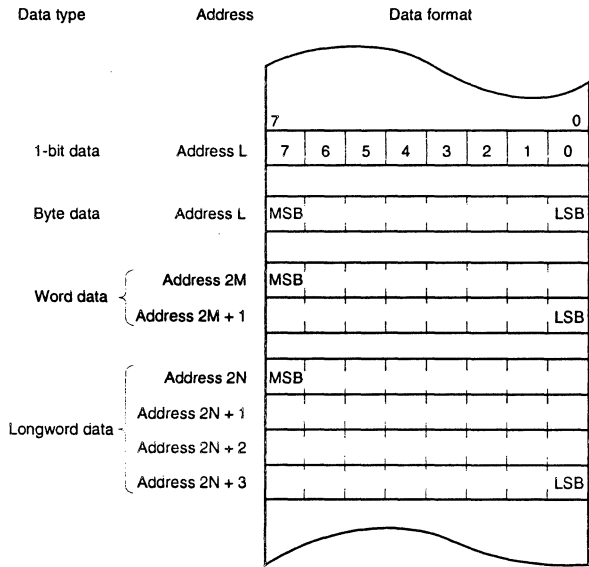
Data type Address Data format

7 0

1-bit data Address L 7 6 5 4 3 2 1 0

Byte data Address L MSB LSB

Word data Address 2M MSB
Address 2M + 1 LSB

Longword data Address 2N MSB
Address 2N + 1
Address 2N + 2
Address 2N + 3 LSB